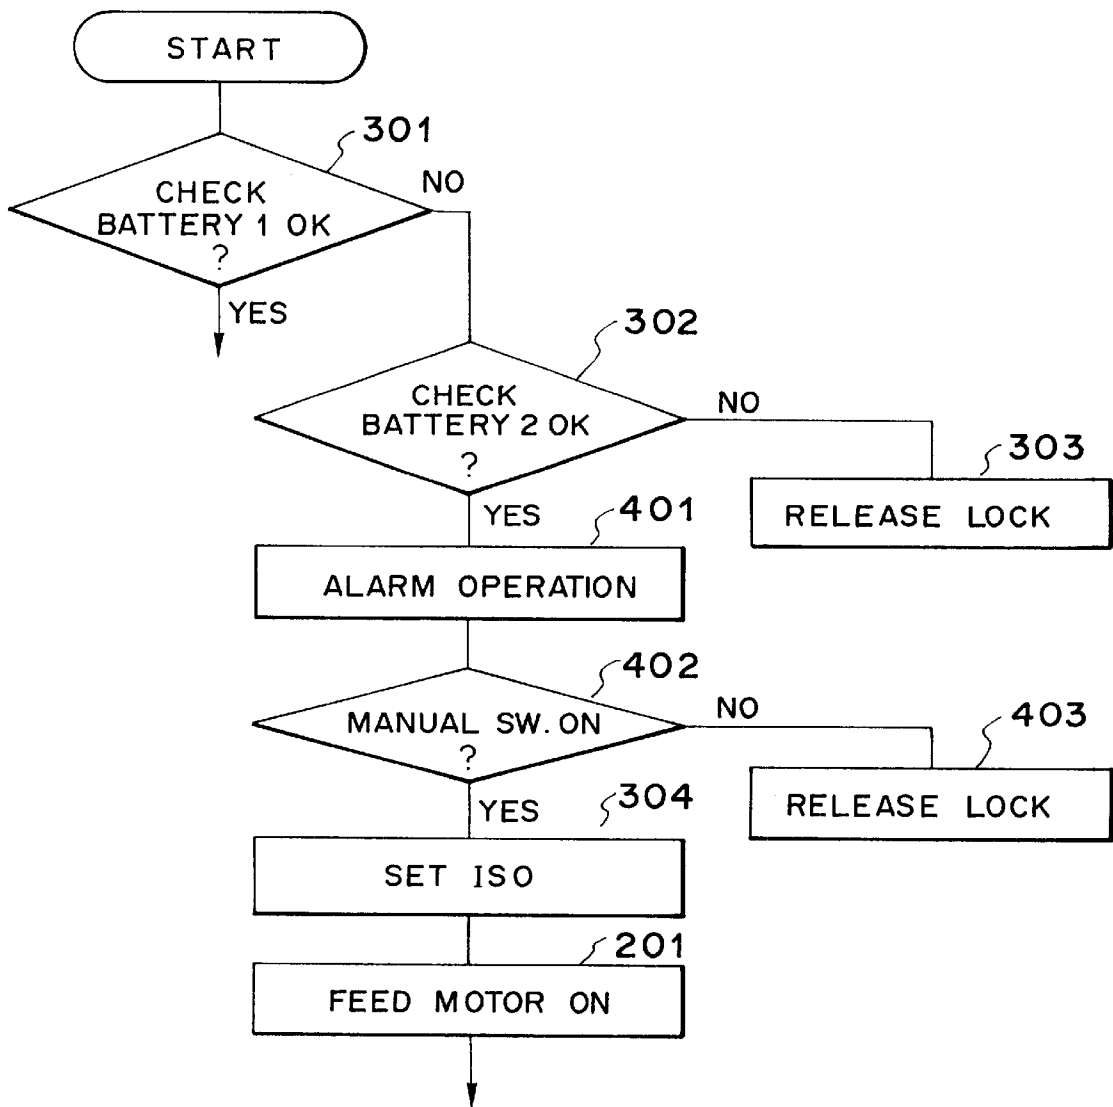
START

301

CHECK BATTERY 1 OK ?

NO

YES

302

CHECK BATTERY 2 OK ?

NO

303

RELEASE LOCK

YES

401

ALARM OPERATION

402

MANUAL SW. ON ?

NO

403

RELEASE LOCK

YES

304

SET ISO

201

FEED MOTOR ON